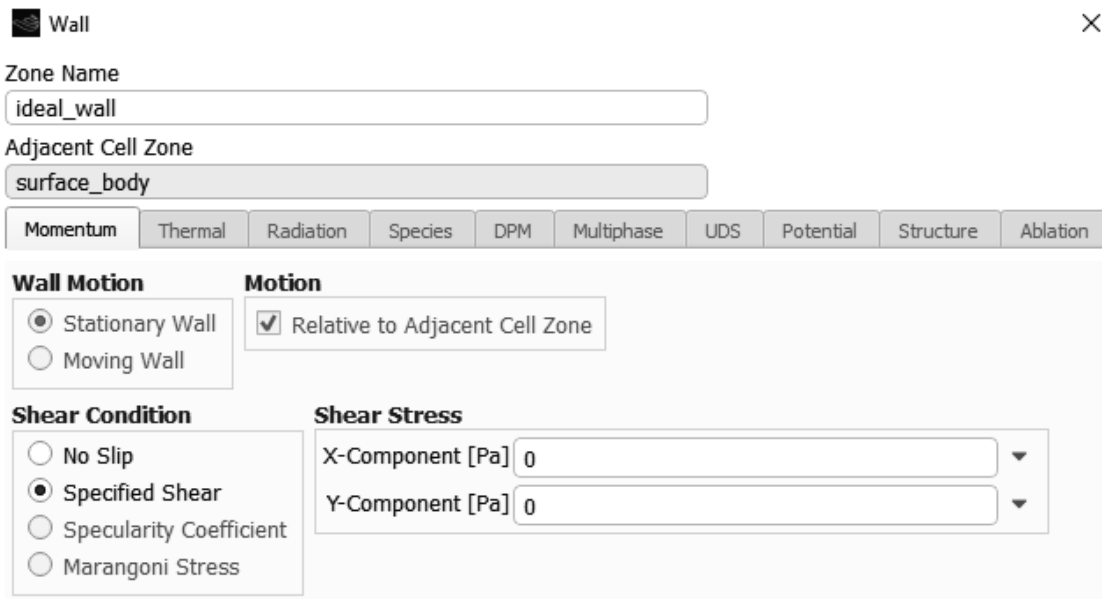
Wall

Zone Name
ideal_wall
Adjacent Cell Zone
surface_body

Momentum | Thermal | Radiation | Species | DPM | Multiphase | UDS | Potential | Structure | Ablation

Wall Motion
Stationary Wall
Moving Wall

Motion
Relative to Adjacent Cell Zone

Shear Condition
No Slip
Specified Shear
Specularity Coefficient
Marangoni Stress

Shear Stress
X-Component [Pa] 0
Y-Component [Pa] 0